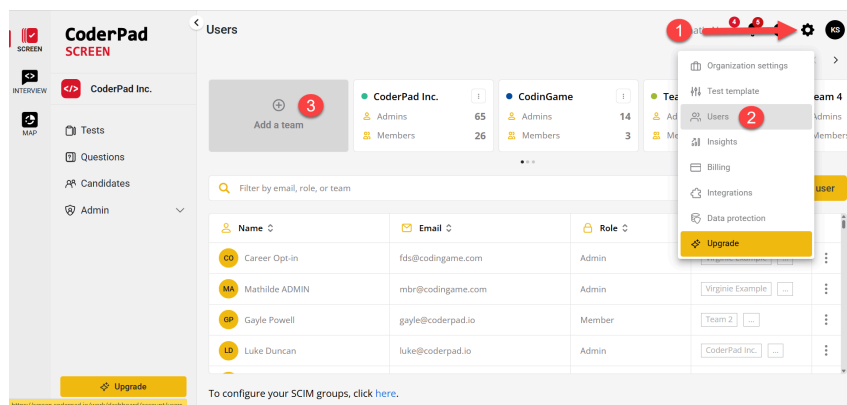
SCREEN

INTERVIEW

MAP

CoderPad SCREEN

CoderPad Inc.

Tests

Questions

Candidates

Admin

Upgrade

Users

1

4

5

KS

Organization settings

Test template

Users 2

Insights

Billing

Integrations

Data protection

Upgrade

Add a team 3

CoderPad Inc.

Admins 65

Members 26

CodinGame

Admins 14

Members 3

Tea

Ad

Me

eam 4

Admins

Members

Filter by email, role, or team

user

| Name | Email | Role | |
|---|---|---|---|
| CO Career Opt-in | fds@codingame.com | Admin | Virginie Example ... |
| MA Mathilde ADMIN | mbr@codingame.com | Admin | Virginie Example ... |
| GP Gayle Powell | gayle@coderpad.io | Member | Team 2 ... |
| LD Luke Duncan | luke@coderpad.io | Admin | CoderPad Inc. ... |

To configure your SCIM groups, click here.